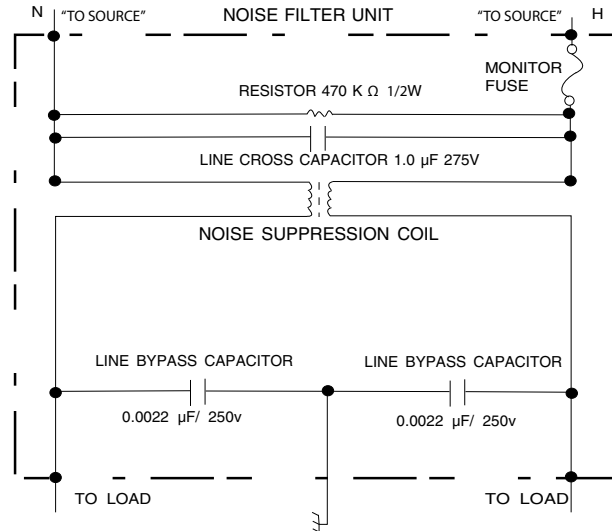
N "TO SOURCE" NOISE FILTER UNIT "TO SOURCE" H

MONITOR FUSE

RESISTOR 470 K Ω 1/2W

LINE CROSS CAPACITOR 1.0 µF 275V

NOISE SUPPRESSION COIL

LINE BYPASS CAPACITOR

0.0022 µF/ 250v

LINE BYPASS CAPACITOR

0.0022 µF/ 250v

TO LOAD

TO LOAD